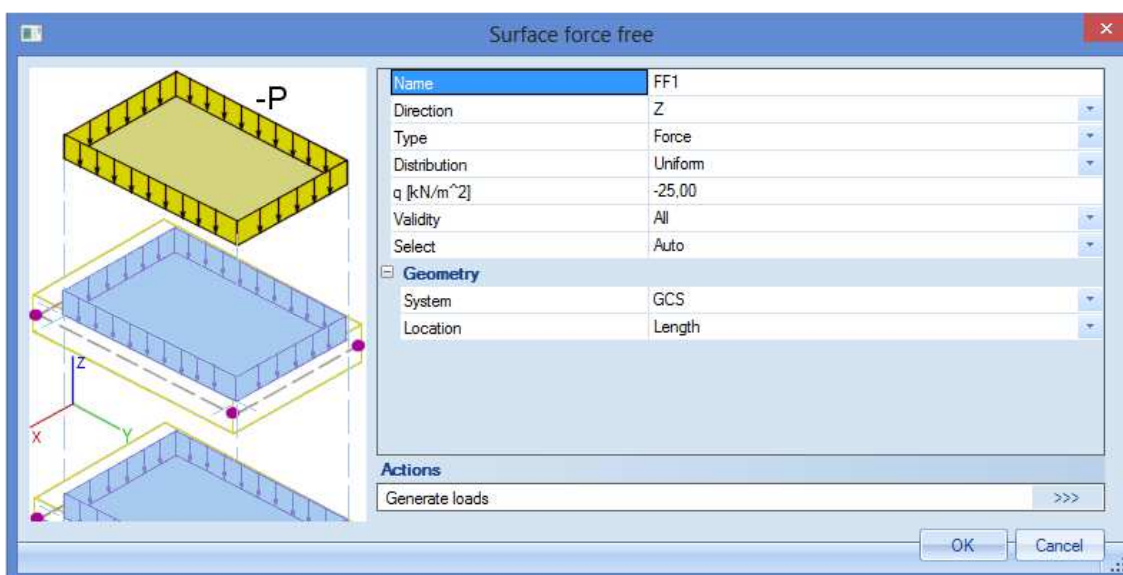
Surface force free

-P

Z
X
Y

| | |
|---|---|
| Name | FF1 |
| Direction | Z |
| Type | Force |
| Distribution | Uniform |
| q [kN/m^2] | -25,00 |
| Validity | All |
| Select | Auto |

Geometry

| | |
|---|---|
| System | GCS |
| Location | Length |

Actions

Generate loads >>>

OK Cancel